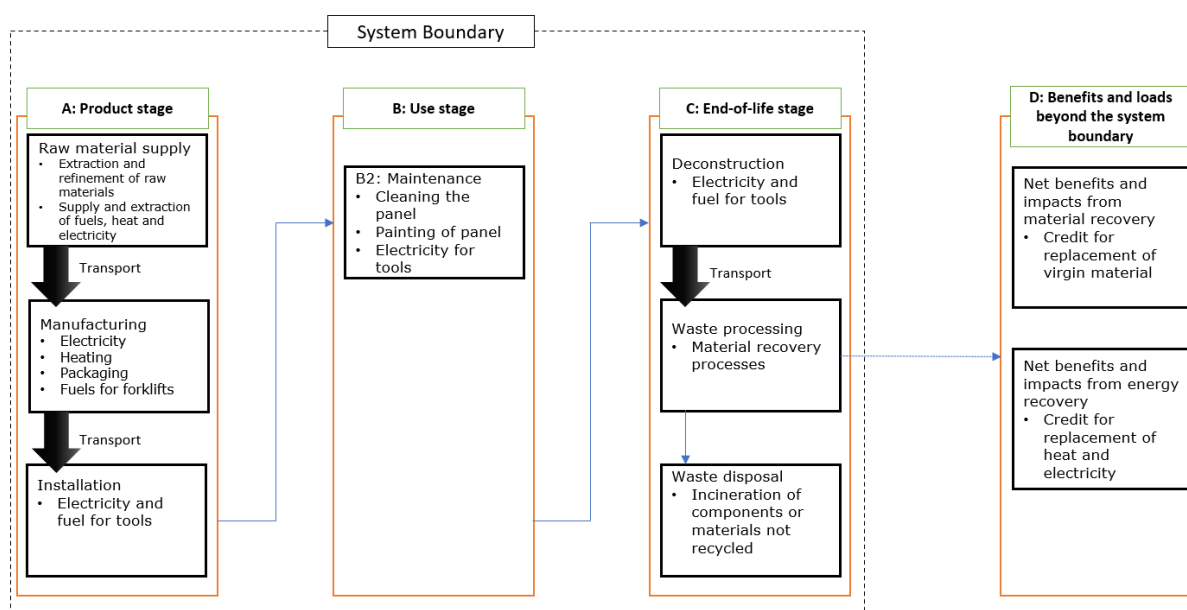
System Boundary

A: Product stage

Raw material supply
- Extraction and refinement of raw materials
- Supply and extraction of fuels, heat and electricity

Transport

Manufacturing
- Electricity
- Heating
- Packaging
- Fuels for forklifts

Transport

Installation
- Electricity and fuel for tools

B: Use stage

B2: Maintenance
- Cleaning the panel
- Painting of panel
- Electricity for tools

C: End-of-life stage

Deconstruction
- Electricity and fuel for tools

Transport

Waste processing
- Material recovery processes

Waste disposal
- Incineration of components or materials not recycled

D: Benefits and loads beyond the system boundary

Net benefits and impacts from material recovery
- Credit for replacement of virgin material

Net benefits and impacts from energy recovery
- Credit for replacement of heat and electricity